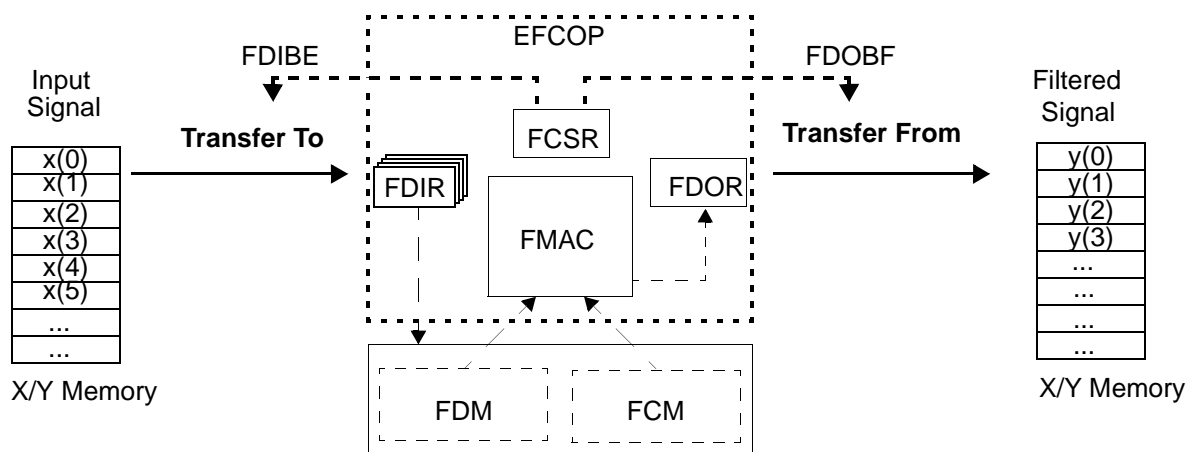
EFCOP

FDIBE

FDOBF

Input Signal

x(0)
x(1)
x(2)
x(3)
x(4)
x(5)
...
...

X/Y Memory

Transfer To

FCSR

FDIR

FMAC

FDOR

Transfer From

Filtered Signal

y(0)
y(1)
y(2)
y(3)
...
...
...
...

X/Y Memory

FDM

FCM